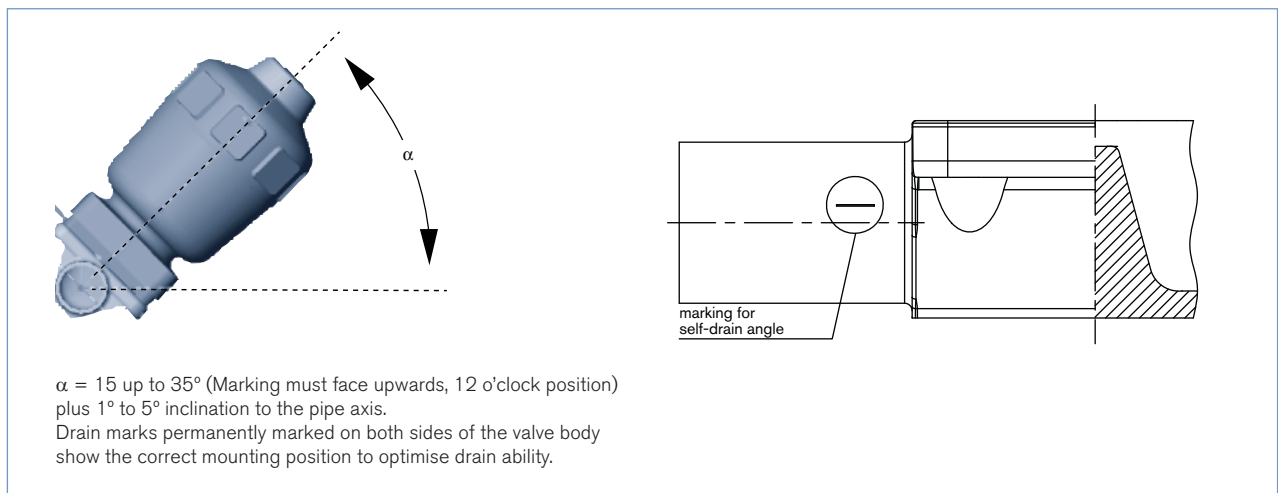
α

marking for self-drain angle

α = 15 up to 35° (Marking must face upwards, 12 o'clock position) plus 1° to 5° inclination to the pipe axis.
Drain marks permanently marked on both sides of the valve body show the correct mounting position to optimise drain ability.